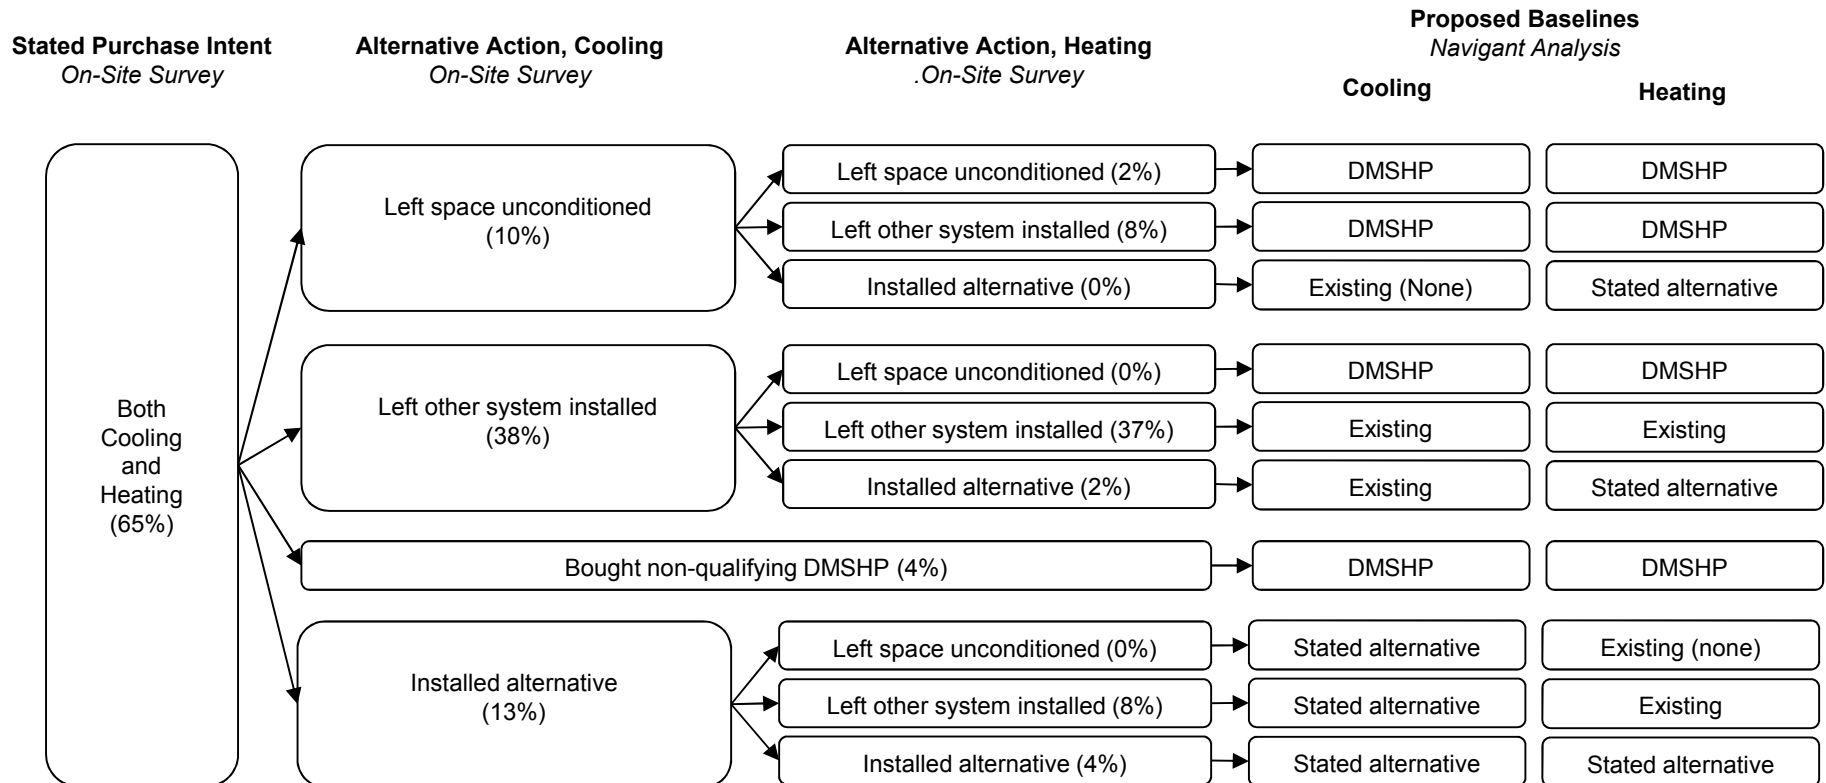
Stated Purchase Intent
On-Site Survey

Alternative Action, Cooling
On-Site Survey

Alternative Action, Heating
.On-Site Survey

Proposed Baselines
Navigant Analysis

Cooling

Heating

Both Cooling and Heating (65%)

Left space unconditioned (10%)

Left space unconditioned (2%)
DMSHP
DMSHP

Left other system installed (8%)
DMSHP
DMSHP

Installed alternative (0%)
Existing (None)
Stated alternative

Left other system installed (38%)

Left space unconditioned (0%)
DMSHP
DMSHP

Left other system installed (37%)
Existing
Existing

Installed alternative (2%)
Existing
Stated alternative

Bought non-qualifying DMSHP (4%)
DMSHP
DMSHP

Installed alternative (13%)

Left space unconditioned (0%)
Stated alternative
Existing (none)

Left other system installed (8%)
Stated alternative
Existing

Installed alternative (4%)
Stated alternative
Stated alternative